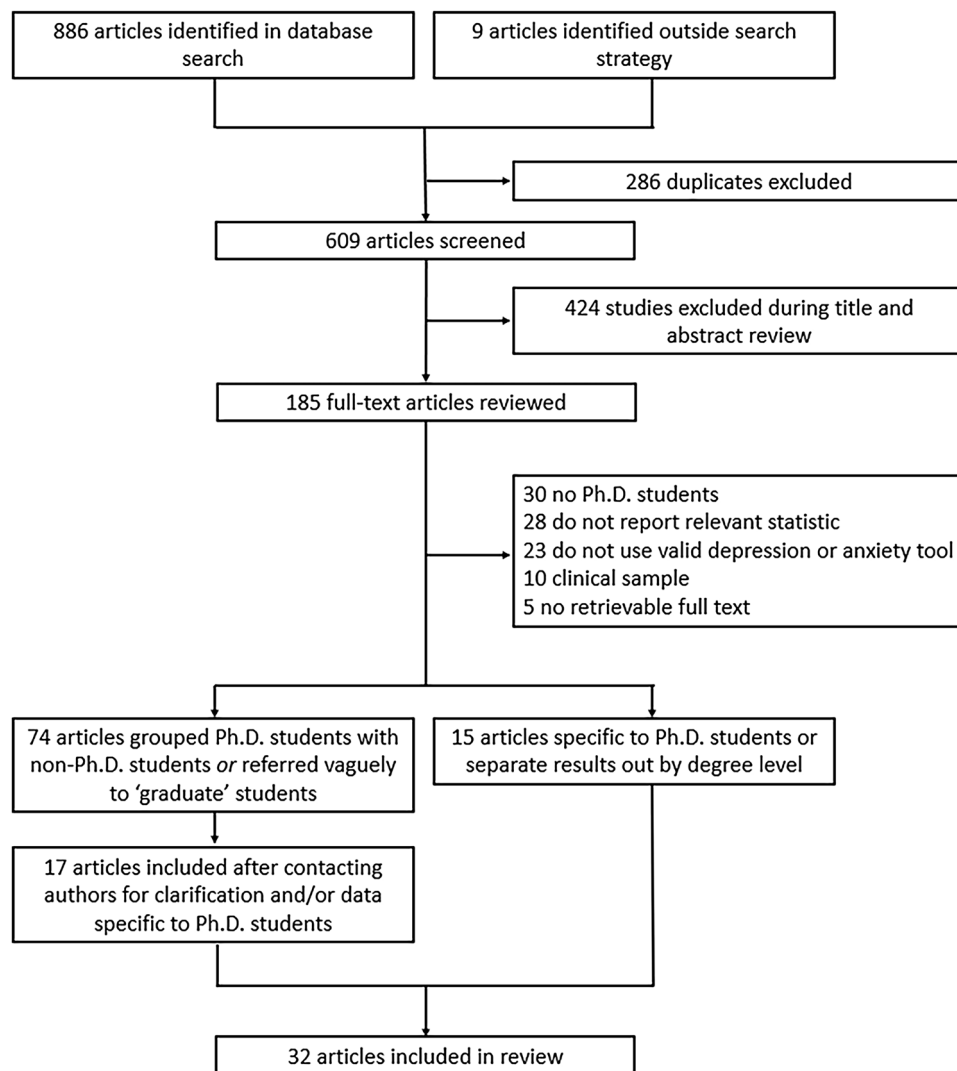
886 articles identified in database search

9 articles identified outside search strategy

286 duplicates excluded

609 articles screened

424 studies excluded during title and abstract review

185 full-text articles reviewed

30 no Ph.D. students
28 do not report relevant statistic
23 do not use valid depression or anxiety tool
10 clinical sample
5 no retrievable full text

74 articles grouped Ph.D. students with non-Ph.D. students *or* referred vaguely to 'graduate' students

15 articles specific to Ph.D. students or separate results out by degree level

17 articles included after contacting authors for clarification and/or data specific to Ph.D. students

32 articles included in review